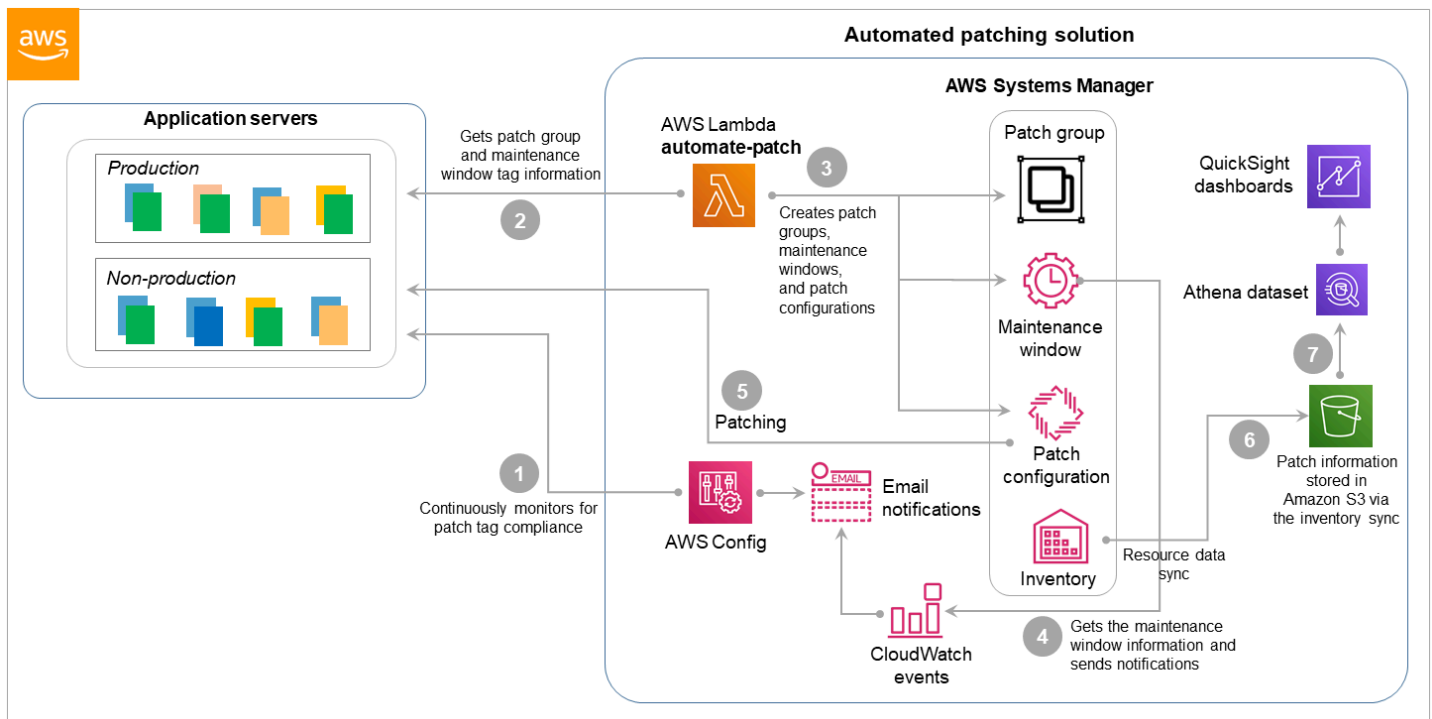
aws

Automated patching solution

AWS Systems Manager

Application servers

Production

Non-production

Gets patch group and maintenance window tag information

2

AWS Lambda
automate-patch

3

Creates patch groups, maintenance windows, and patch configurations

Patch group

Maintenance window

Patch configuration

Inventory

QuickSight dashboards

Athena dataset

7

6

Patch information stored in Amazon S3 via the inventory sync

5

Patching

1

Continuously monitors for patch tag compliance

AWS Config

EMAIL

Email notifications

CloudWatch events

Resource data sync

4

Gets the maintenance window information and sends notifications